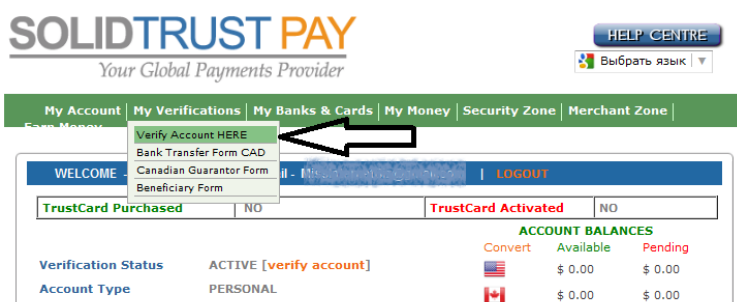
SOLIDTRUST PAY
Your Global Payments Provider

HELP CENTRE
Выбрать язык ▼

My Account | My Verifications | My Banks & Cards | My Money | Security Zone | Merchant Zone | Earn Money

Verify Account HERE
Bank Transfer Form CAD
Canadian Guarantor Form
Beneficiary Form

WELCOME - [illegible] il - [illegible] | LOGOUT

| TrustCard Purchased | NO | TrustCard Activated | NO |
|---|---|---|---|

ACCOUNT BALANCES

| | | Convert | Available | Pending |
|---|---|---|---|---|
| Verification Status | ACTIVE [verify account] | | $ 0.00 | $ 0.00 |
| Account Type | PERSONAL | | $ 0.00 | $ 0.00 |